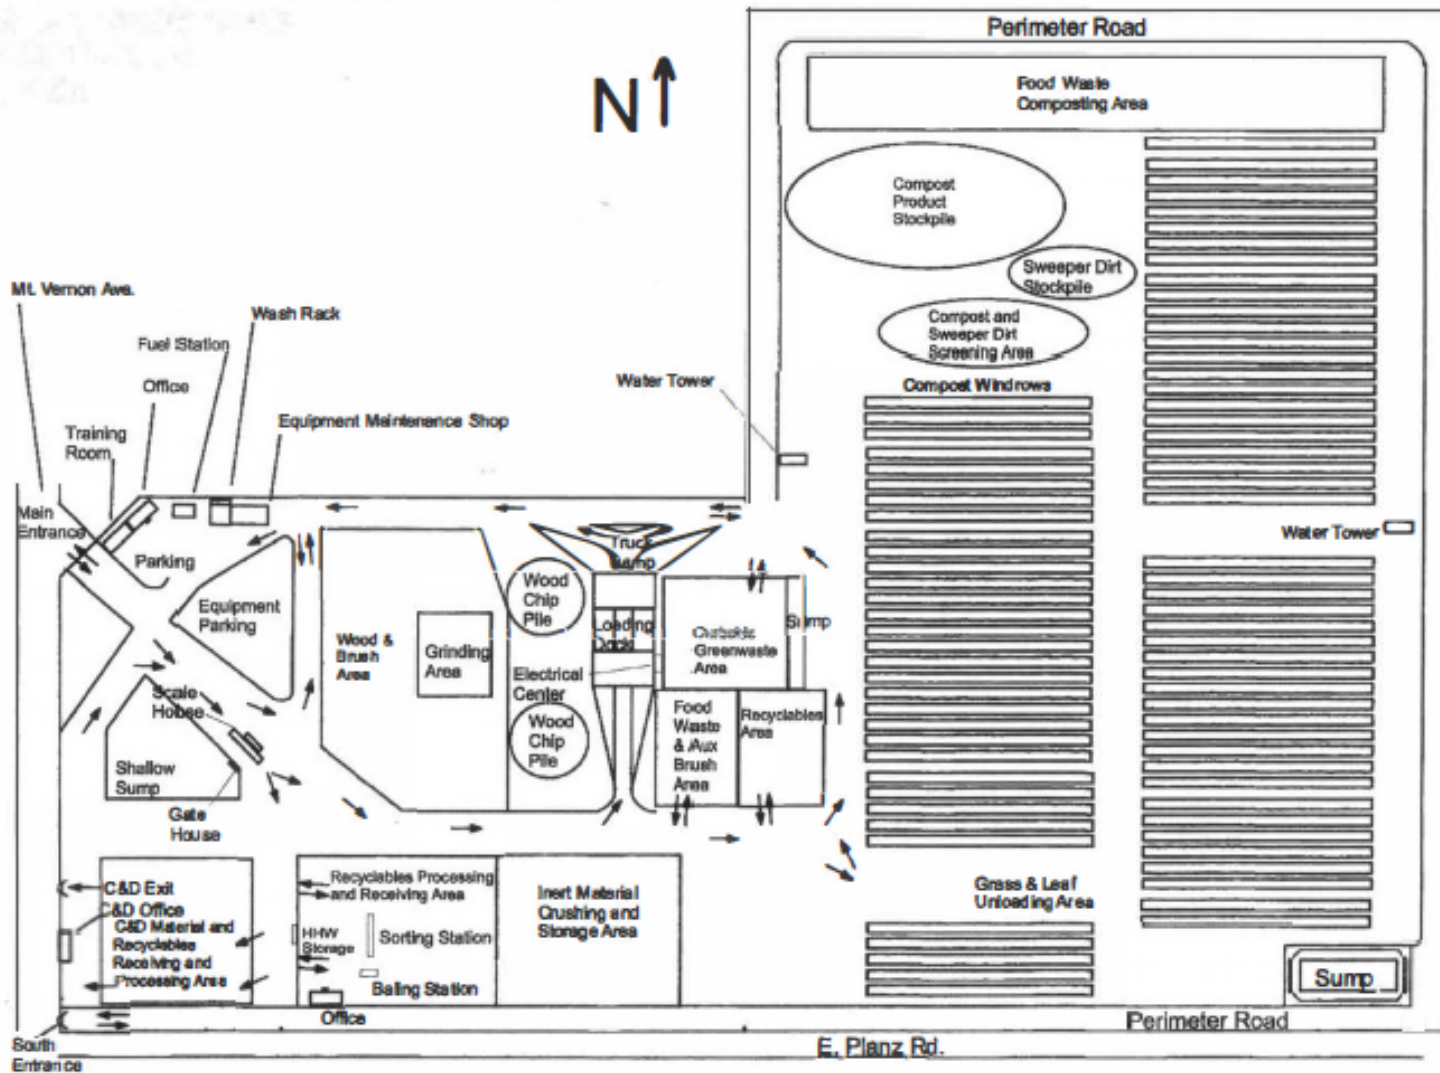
Perimeter Road

N

Food Waste Composting Area

Compost Product Stockpile

Sweeper Dirt Stockpile

Compost and Sweeper Dirt Screening Area

Compost Windrows

Mt. Vernon Ave.

Wash Rack

Fuel Station

Office

Water Tower

Training Room

Equipment Maintenance Shop

Main Entrance

Parking

Equipment Parking

Truck Ramp

Wood Chip Pile

Loading Dock

Curbside Greenwaste Area

Sump

Water Tower

Wood & Brush Area

Grinding Area

Electrical Center

Scale House

Wood Chip Pile

Food Waste & Aux Brush Area

Recyclables Area

Shallow Sump

Gate House

C&D Exit

C&D Office

C&D Material and Recyclables Receiving and Processing Area

Recyclables Processing and Receiving Area

HHW Storage

Sorting Station

Baling Station

Inert Material Crushing and Storage Area

Grass & Leaf Unloading Area

Sump

Office

Perimeter Road

South Entrance

E. Planz Rd.